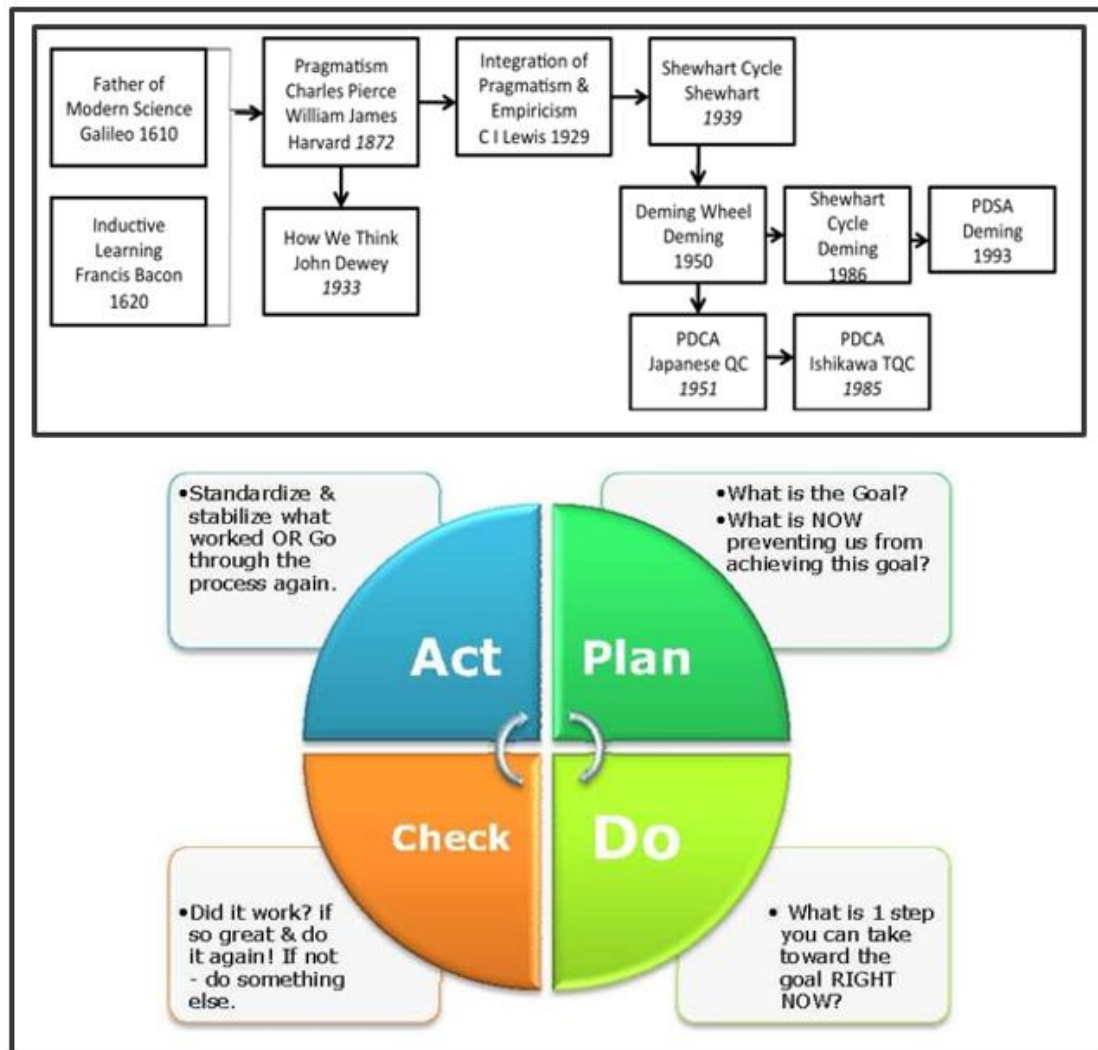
Father of Modern Science Galileo 1610

Inductive Learning Francis Bacon 1620

Pragmatism Charles Pierce William James Harvard 1872

How We Think John Dewey 1933

Integration of Pragmatism & Empiricism C I Lewis 1929

Shewhart Cycle Shewhart 1939

Deming Wheel Deming 1950

Shewhart Cycle Deming 1986

PDSA Deming 1993

PDCA Japanese QC 1951

PDCA Ishikawa TQC 1985

•Standardize & stabilize what worked OR Go through the process again.

•What is the Goal?
•What is NOW preventing us from achieving this goal?

Act

Plan

Check

Do

•Did it work? if so great & do it again! If not - do something else.

• What is 1 step you can take toward the goal RIGHT NOW?